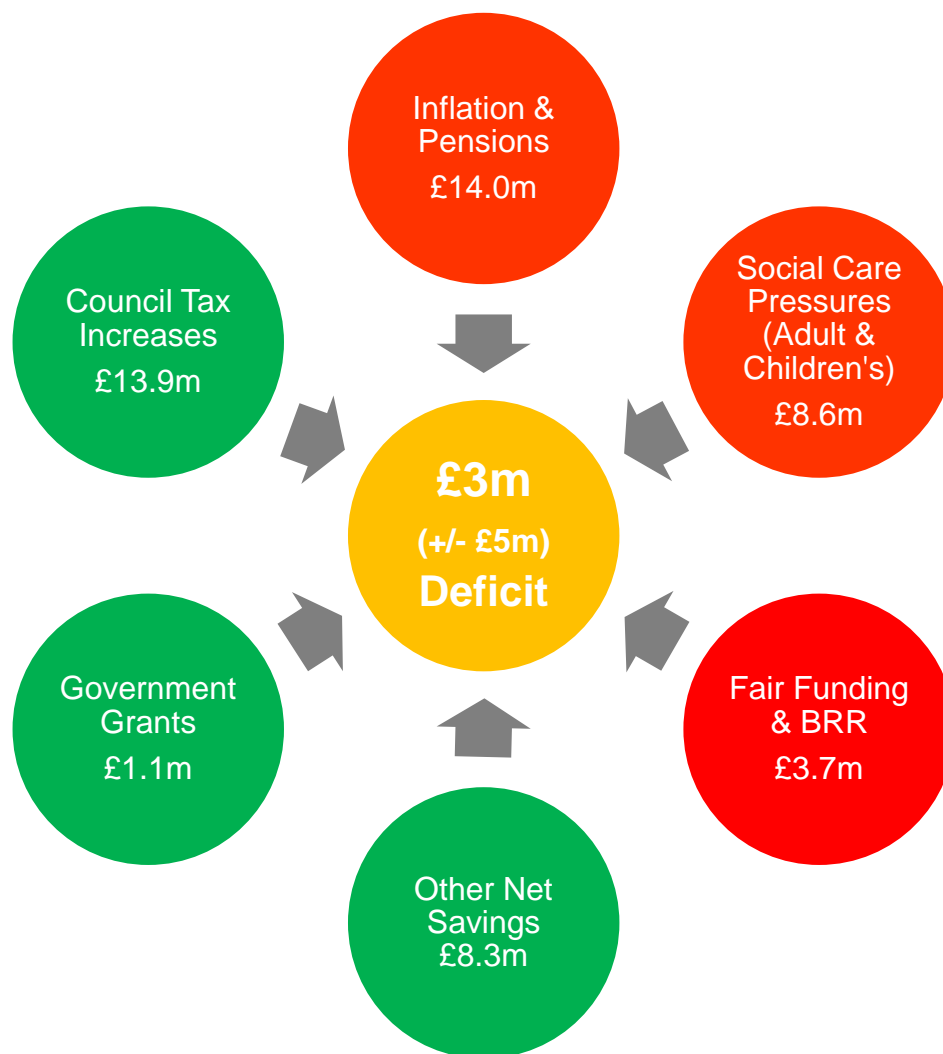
Inflation & Pensions
£14.0m

Council Tax Increases
£13.9m

Social Care Pressures (Adult & Children's)
£8.6m

£3m
(+/- £5m)
Deficit

Government Grants
£1.1m

Fair Funding & BRR
£3.7m

Other Net Savings
£8.3m